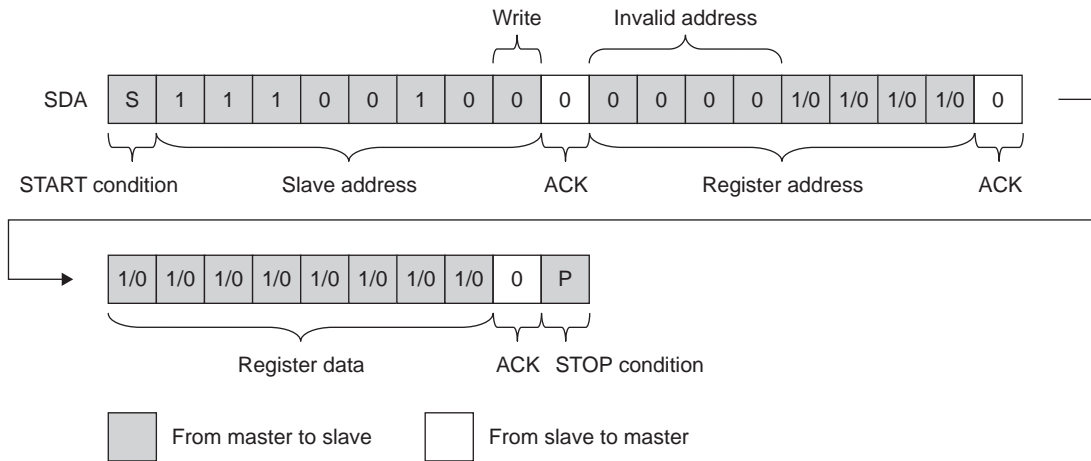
Write

Invalid address

| SDA | S | 1 | 1 | 1 | 0 | 0 | 1 | 0 | 0 | 0 | 0 | 0 | 0 | 0 | 1/0 | 1/0 | 1/0 | 1/0 | 0 |
|---|---|---|---|---|---|---|---|---|---|---|---|---|---|---|---|---|---|---|---|

START condition

Slave address

ACK

Register address

ACK

| 1/0 | 1/0 | 1/0 | 1/0 | 1/0 | 1/0 | 1/0 | 1/0 | 0 | P |
|---|---|---|---|---|---|---|---|---|---|

Register data

ACK

STOP condition

From master to slave

From slave to master